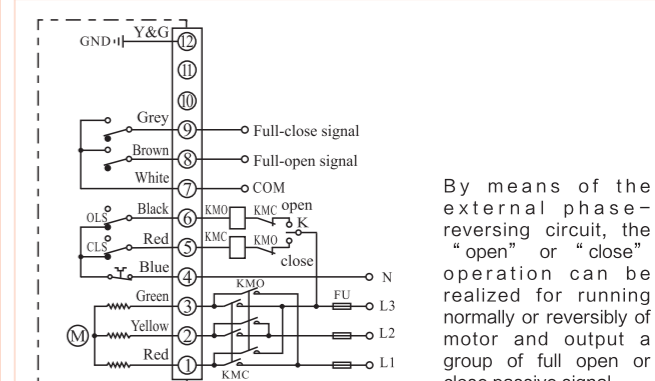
GND Y&G 12
11
10
Grey 9 Full-close signal
Brown 8 Full-open signal
White 7 COM
OLS Black 6 KMO KMC open K
CLS Red 5 KMC KMO close
Blue 4 N
Green 3 KMO FU L3
M Yellow 2 L2
Red 1 KMC L1

By means of the external phase-reversing circuit, the "open" or "close" operation can be realized for running normally or reversibly of motor and output a group of full open or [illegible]